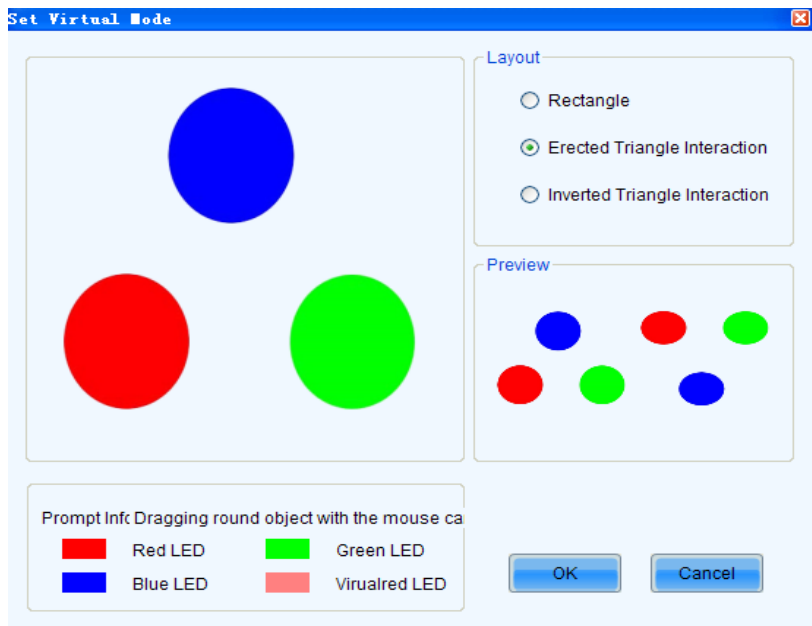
Set Virtual Mode

Layout

Rectangle

Erected Triangle Interaction

Inverted Triangle Interaction

Preview

Prompt Info Dragging round object with the mouse ca

Red LED

Green LED

Blue LED

Virualred LED

OK

Cancel